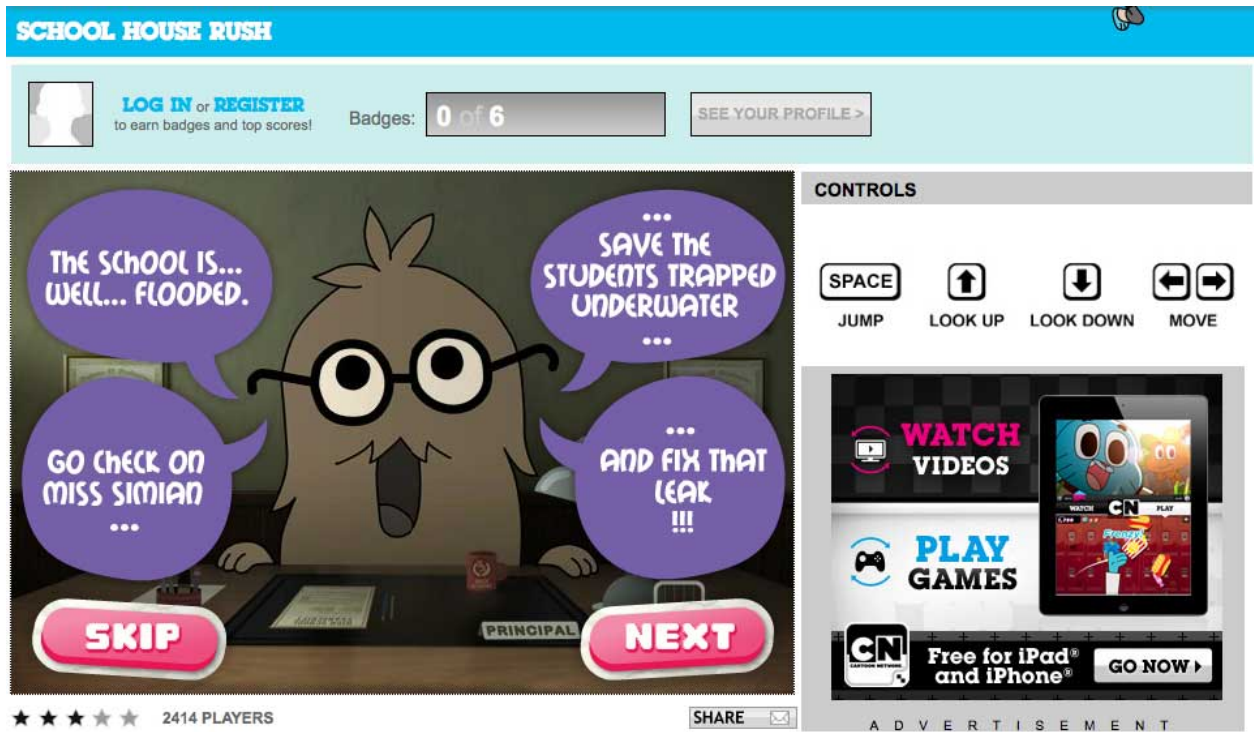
SCHOOL HOUSE RUSH

LOG IN or REGISTER to earn badges and top scores!

Badges: 0 of 6

SEE YOUR PROFILE >

THE SCHOOL IS... WELL... FLOODED.

... SAVE THE STUDENTS TRAPPED UNDERWATER ...

GO CHECK ON MISS SIMIAN ...

... AND FIX THAT LEAK !!!

PRINCIPAL

SKIP

NEXT

2414 PLAYERS

SHARE

CONTROLS

SPACE
JUMP

LOOK UP

LOOK DOWN

MOVE

WATCH VIDEOS

PLAY GAMES

WATCH CN PLAY

CN CARTOON NETWORK

Free for iPad® and iPhone®

GO NOW ▸

ADVERTISEMENT